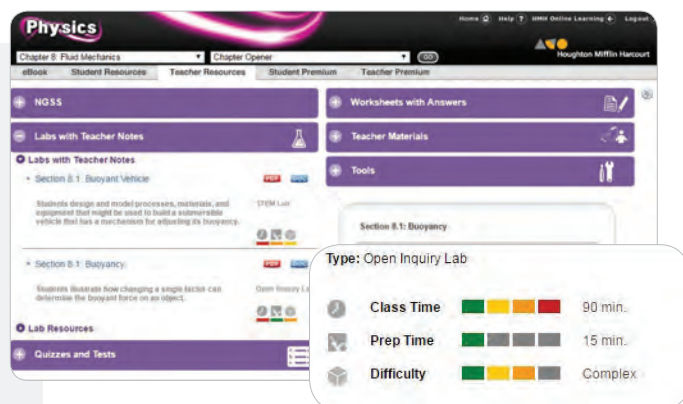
Physics

Home Help ? HMH Online Learning Logout

Chapter 8: Fluid Mechanics
Chapter Opener
GO

Houghton Mifflin Harcourt

eBook Student Resources Teacher Resources Student Premium Teacher Premium

NGSS

Labs with Teacher Notes

Labs with Teacher Notes

Section 8.1: Buoyant Vehicle
PDF DOC

Students design and model processes, materials, and equipment that might be used to build a submersible vehicle that has a mechanism for adjusting its buoyancy.

STEM Lab

Section 8.1: Buoyancy
PDF DOC

Students illustrate how changing a single factor can determine the buoyant force on an object.

Open Inquiry Lab

Lab Resources

Quizzes and Tests

Worksheets with Answers

Teacher Materials

Tools

Section 8.1: Buoyancy

Type: Open Inquiry Lab

Class Time 90 min.

Prep Time 15 min.

Difficulty Complex